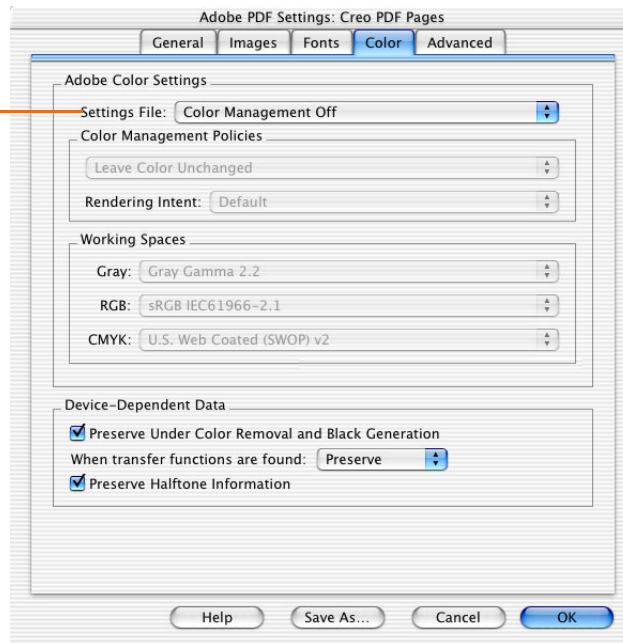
Adobe PDF Settings: Creo PDF Pages

General | Images | Fonts | Color | Advanced

Adobe Color Settings

Settings File: Color Management Off

Color Management Policies

Leave Color Unchanged

Rendering Intent: Default

Working Spaces

Gray: Gray Gamma 2.2

RGB: sRGB IEC61966-2.1

CMYK: U.S. Web Coated (SWOP) v2

Device-Dependent Data

Preserve Under Color Removal and Black Generation

When transfer functions are found: Preserve

Preserve Halftone Information

Help | Save As... | Cancel | OK